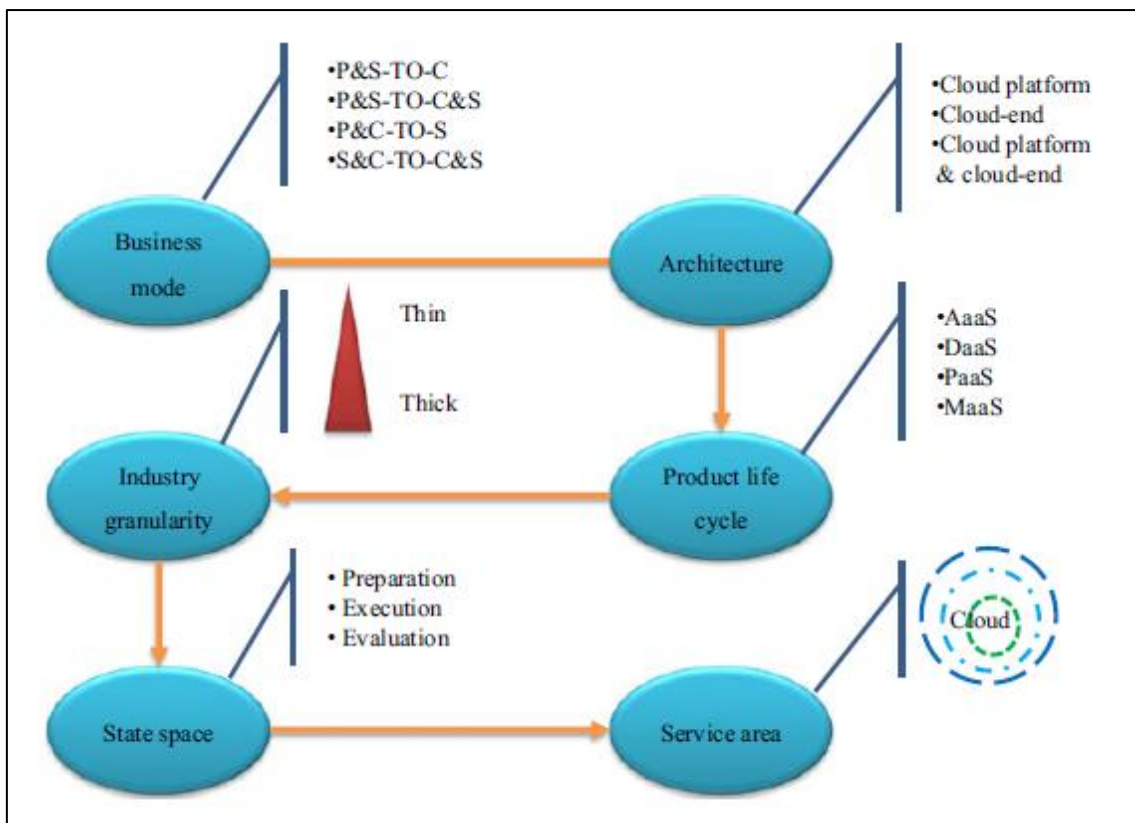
•P&S-TO-C
•P&S-TO-C&S
•P&C-TO-S
•S&C-TO-C&S

•Cloud platform
•Cloud-end
•Cloud platform & cloud-end

Business mode

Architecture

Thin

Thick

•AaaS
•DaaS
•PaaS
•MaaS

Industry granularity

Product life cycle

• Preparation
• Execution
• Evaluation

Cloud

State space

Service area